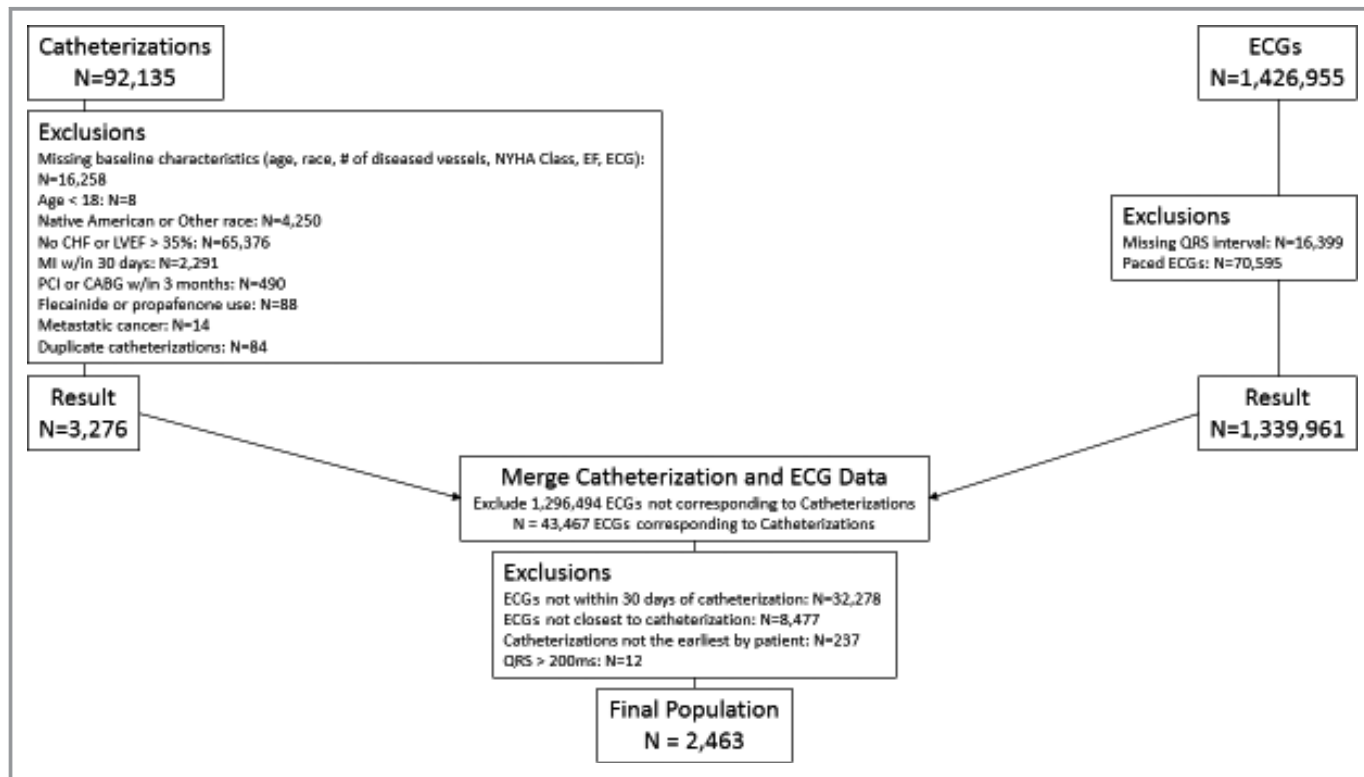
Catheterizations
N=92,135

Exclusions
Missing baseline characteristics (age, race, # of diseased vessels, NYHA Class, EF, ECG): N=16,258
Age < 18: N=8
Native American or Other race: N=4,250
No CHF or LVEF > 35%: N=65,376
MI w/in 30 days: N=2,291
PCI or CABG w/in 3 months: N=490
Flecainide or propafenone use: N=88
Metastatic cancer: N=14
Duplicate catheterizations: N=84

Result
N=3,276

ECGs
N=1,426,955

Exclusions
Missing QRS interval: N=16,399
Paced ECGs: N=70,595

Result
N=1,339,961

Merge Catheterization and ECG Data
Exclude 1,296,494 ECGs not corresponding to Catheterizations
N = 43,467 ECGs corresponding to Catheterizations

Exclusions
ECGs not within 30 days of catheterization: N=32,278
ECGs not closest to catheterization: N=8,477
Catheterizations not the earliest by patient: N=237
QRS > 200ms: N=12

Final Population
N = 2,463